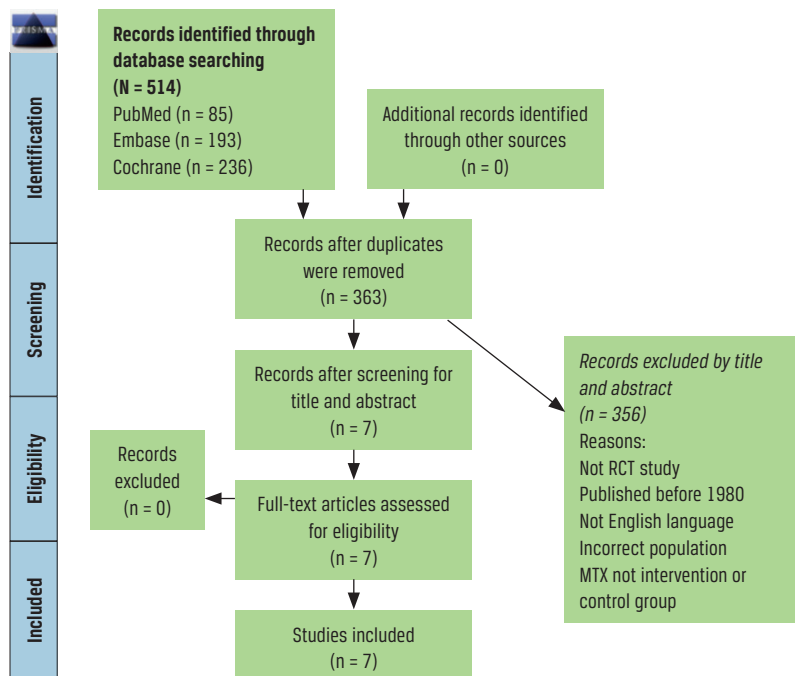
PRISMA

Identification

Screening

Eligibility

Included

**Records identified through database searching (N = 514)**
PubMed (n = 85)
Embase (n = 193)
Cochrane (n = 236)

Additional records identified through other sources
(n = 0)

Records after duplicates were removed
(n = 363)

Records after screening for title and abstract
(n = 7)

*Records excluded by title and abstract*
*(n = 356)*
Reasons:
Not RCT study
Published before 1980
Not English language
Incorrect population
MTX not intervention or control group

Records excluded
(n = 0)

Full-text articles assessed for eligibility
(n = 7)

Studies included
(n = 7)